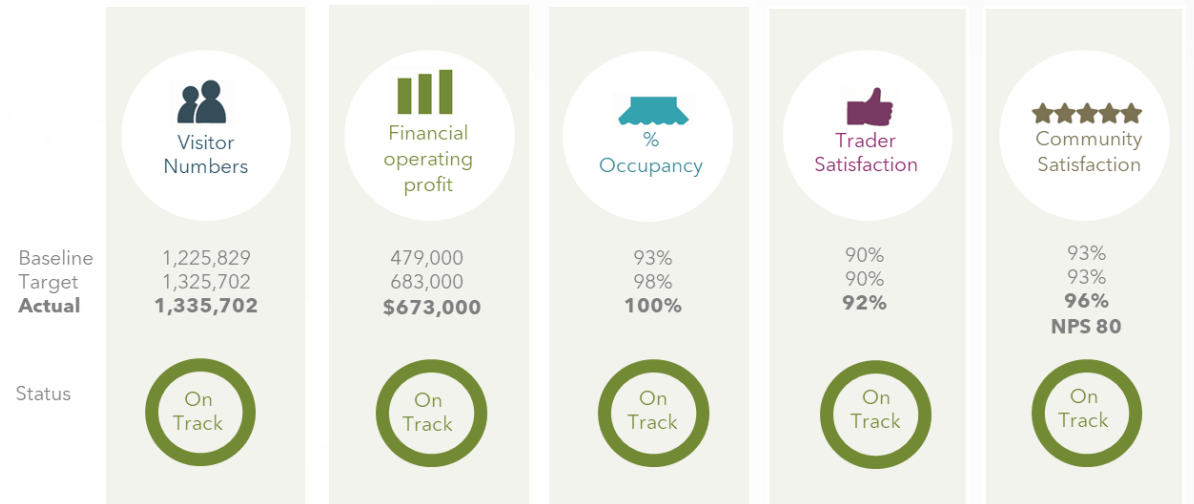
| | Visitor Numbers | Financial operating profit | % Occupancy | Trader Satisfaction | Community Satisfaction |
|---|---|---|---|---|---|
| Baseline | 1,225,829 | 479,000 | 93% | 90% | 93% |
| Target | 1,325,702 | 683,000 | 98% | 90% | 93% |
| **Actual** | **1,335,702** | **$673,000** | **100%** | **92%** | **96%** **NPS 80** |
| Status | On Track | On Track | On Track | On Track | On Track |